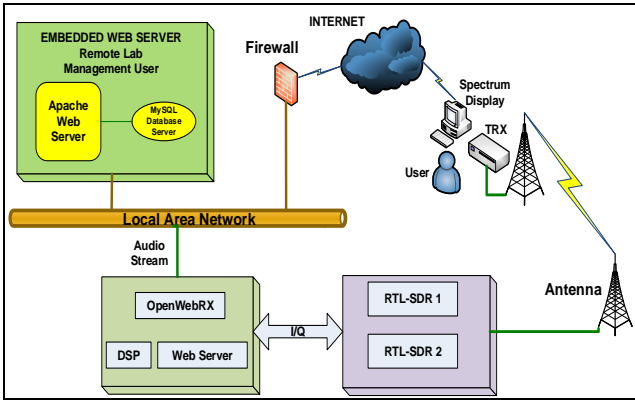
EMBEDDED WEB SERVER
Remote Lab
Management User

Apache
Web
Server

MySQL
Database
Server

Firewall

INTERNET

Spectrum
Display

TRX

User

Local Area Network

Audio
Stream

OpenWebRX

DSP

Web Server

I/Q

RTL-SDR 1

RTL-SDR 2

Antenna